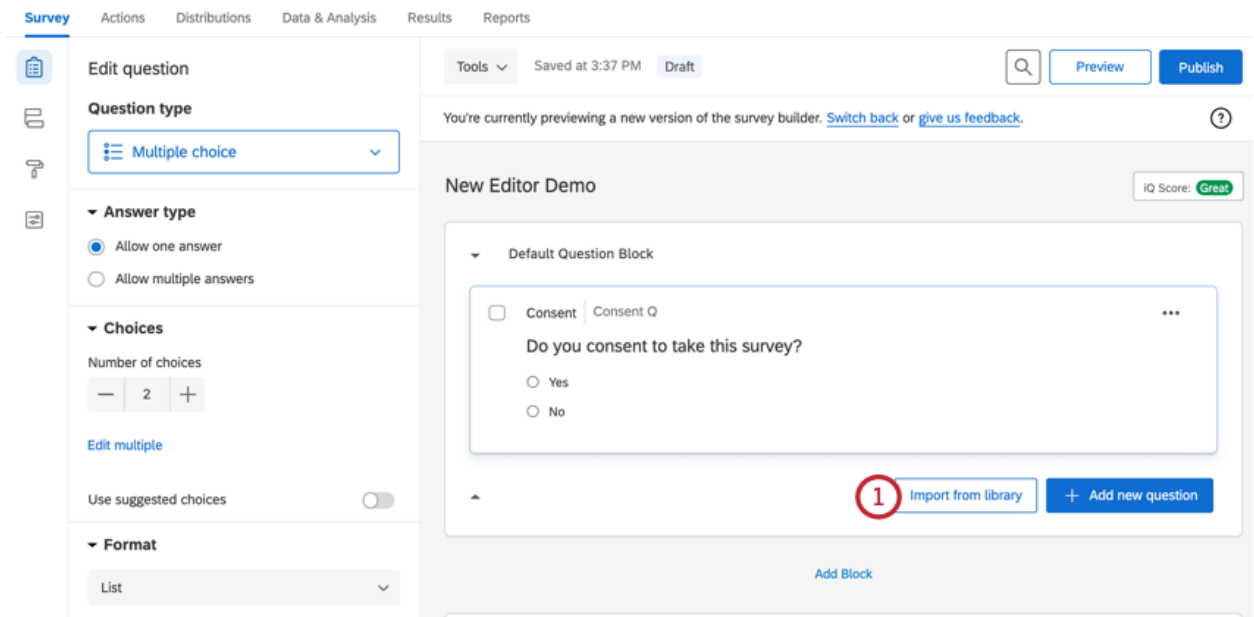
Survey Actions Distributions Data & Analysis Results Reports

Edit question

Question type

Multiple choice

Answer type

Allow one answer

Allow multiple answers

Choices

Number of choices

2

Edit multiple

Use suggested choices

Format

List

Tools Saved at 3:37 PM Draft

Preview Publish

You're currently previewing a new version of the survey builder. Switch back or give us feedback.

New Editor Demo

iQ Score: Great

Default Question Block

Consent Consent Q

Do you consent to take this survey?

Yes

No

1

Import from library

Add new question

Add Block